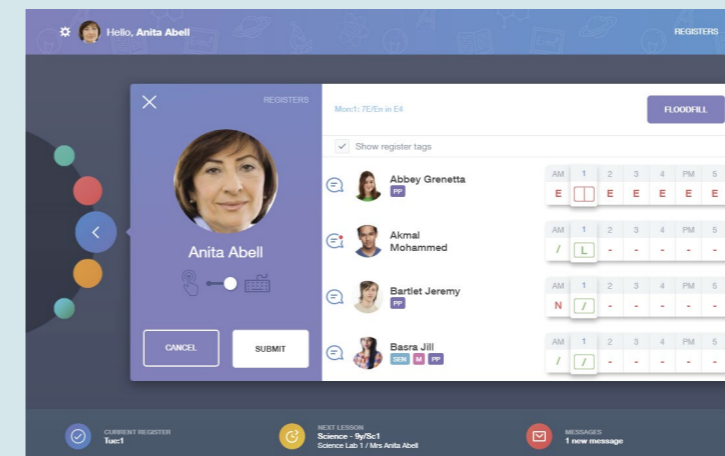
Hello, Anita Abell

REGISTERS

REGISTERS

Anita Abell

CANCEL

SUBMIT

Mon:1: 7E/En in E4

FLOODFILL

Show register tags

Abbey Grenetta
PP

| AM | 1 | 2 | 3 | 4 | PM | 5 |
|---|---|---|---|---|---|---|
| E | | E | E | E | E | E |

Akmal Mohammed

| AM | 1 | 2 | 3 | 4 | PM | 5 |
|---|---|---|---|---|---|---|
| / | L | - | - | - | - | - |

Bartlet Jeremy
PP

| AM | 1 | 2 | 3 | 4 | PM | 5 |
|---|---|---|---|---|---|---|
| N | / | - | - | - | - | - |

Basra Jill
SEN M PP

| AM | 1 | 2 | 3 | 4 | PM | 5 |
|---|---|---|---|---|---|---|
| / | / | - | - | - | - | - |

CURRENT REGISTER
Tue:1

NEXT LESSON
Science - 9y/Sc1
Science Lab 1 / Mrs Anita Abell

MESSAGES
1 new message